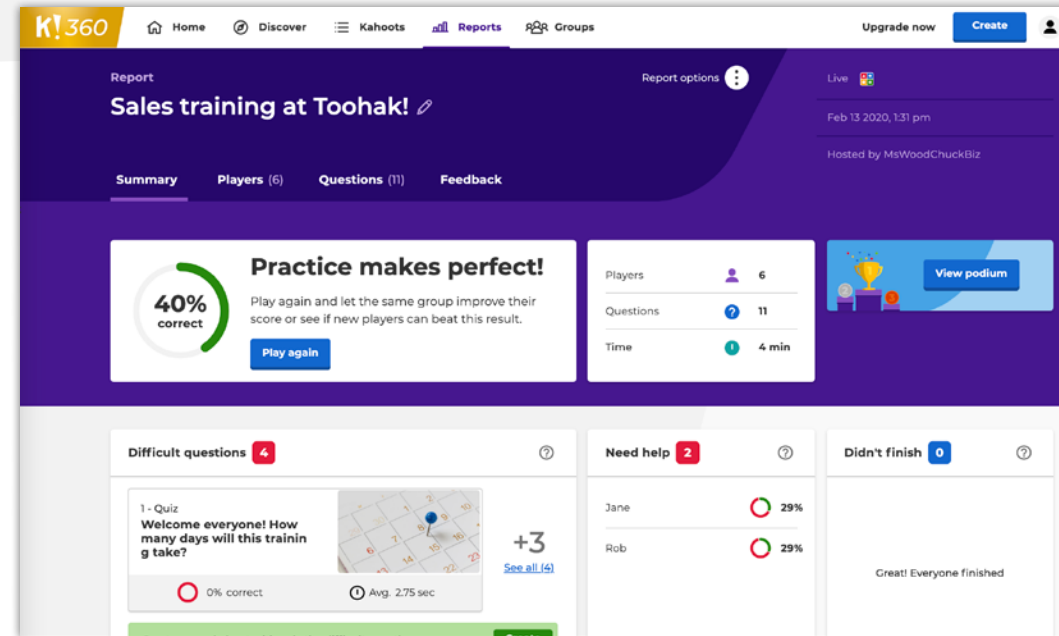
K!360 Home Discover Kahoots Reports Groups Upgrade now Create

Report
Sales training at Toohak!

Report options

Live

Feb 13 2020, 1:31 pm

Hosted by MsWoodChuckBiz

Summary Players (6) Questions (11) Feedback

40% correct

Practice makes perfect!

Play again and let the same group improve their score or see if new players can beat this result.

Play again

| | |
|---|---|
| Players | 6 |
| Questions | 11 |
| Time | 4 min |

View podium

Difficult questions 4

1 - Quiz
Welcome everyone! How many days will this training take?

0% correct Avg. 2.75 sec

+3
See all (4)

Need help 2

Jane 29%
Rob 29%

Didn't finish 0

Great! Everyone finished